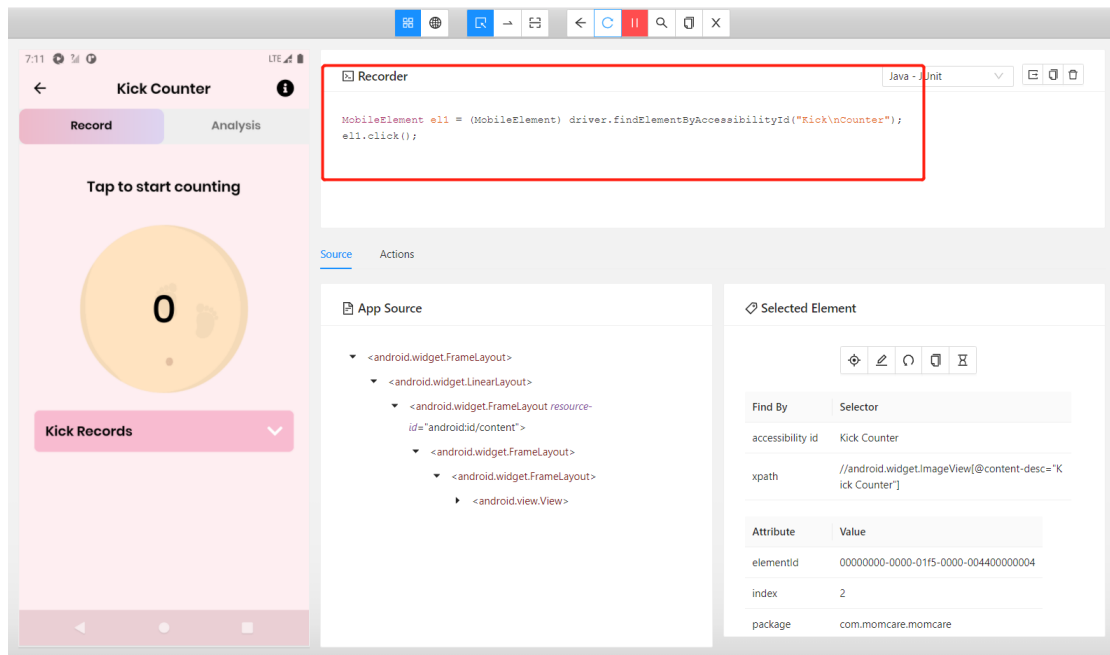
7:11 LTE

Kick Counter

Record | Analysis

Tap to start counting

0

Kick Records

Recorder

Java - JUnit

MobileElement el1 = (MobileElement) driver.findElementByAccessibilityId("Kick\nCounter");
el1.click();

Source | Actions

App Source

<android.widget.FrameLayout>
<android.widget.LinearLayout>
<android.widget.FrameLayout resource-id="android:id/content">
<android.widget.FrameLayout>
<android.widget.FrameLayout>
<android.view.View>

Selected Element

| Find By | Selector |
|---|---|
| accessibility id | Kick Counter |
| xpath | //android.widget.ImageView[@content-desc="Kick Counter"] |

| Attribute | Value |
|---|---|
| elementId | 00000000-0000-01f5-0000-004400000004 |
| index | 2 |
| package | com.momcare.momcare |